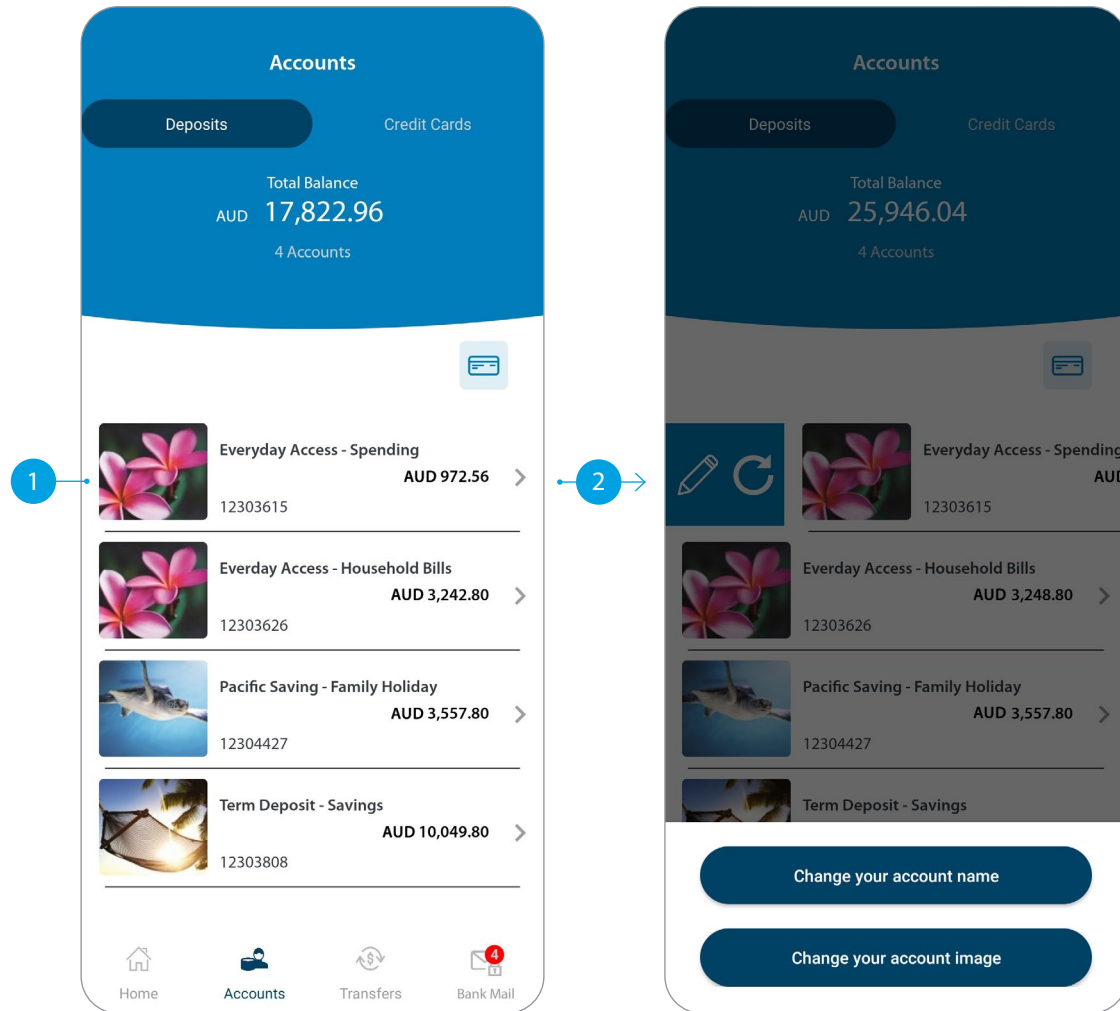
Accounts

Deposits

Credit Cards

Total Balance

AUD 17,822.96

4 Accounts

1

Everyday Access - Spending

AUD 972.56

12303615

Everday Access - Household Bills

AUD 3,242.80

12303626

Pacific Saving - Family Holiday

AUD 3,557.80

12304427

Term Deposit - Savings

AUD 10,049.80

12303808

Home

Accounts

Transfers

4

Bank Mail

2

Accounts

Deposits

Credit Cards

Total Balance

AUD 25,946.04

4 Accounts

Everyday Access - Spending

AU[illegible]

12303615

Everday Access - Household Bills

AUD 3,248.80

12303626

Pacific Saving - Family Holiday

AUD 3,557.80

12304427

Term Deposit - Savings

Change your account name

Change your account image